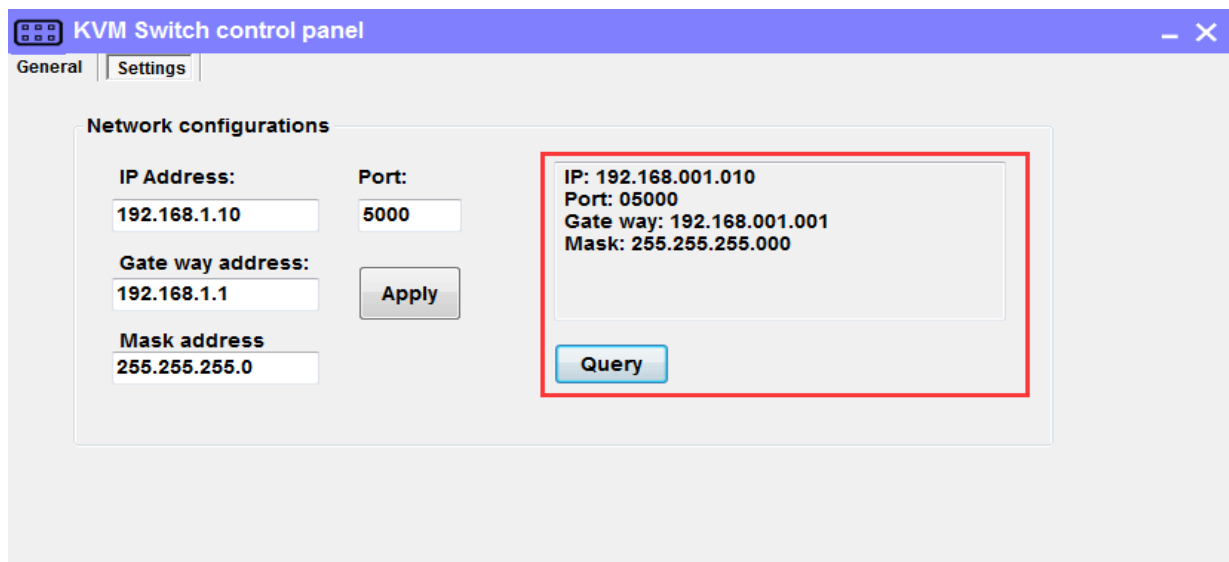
KVM Switch control panel

General
Settings

Network configurations

IP Address:
192.168.1.10

Port:
5000

Gate way address:
192.168.1.1

Apply

Mask address
255.255.255.0

IP: 192.168.001.010
Port: 05000
Gate way: 192.168.001.001
Mask: 255.255.255.000

Query